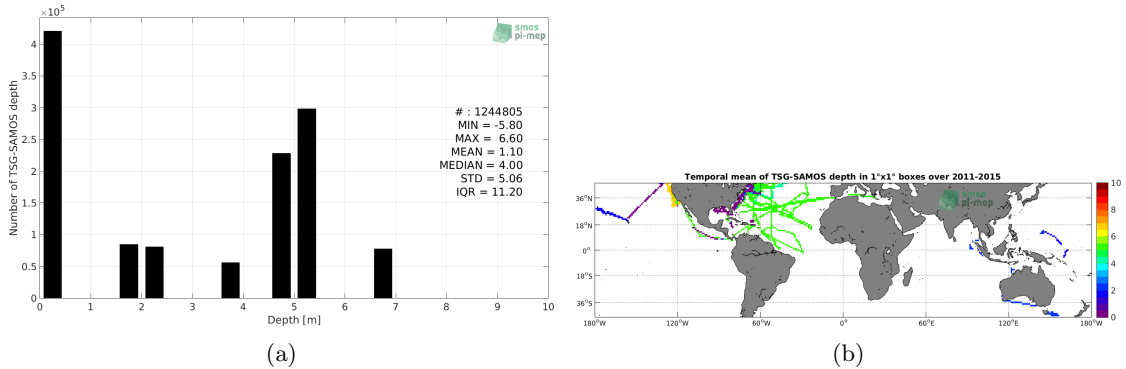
$\times10^5$

smos pi-mep

Number of TSG-SAMOS depth

4.5
4
3.5
3
2.5
2
1.5
1
0.5
0

# : 1244805
MIN = -5.80
MAX = 6.60
MEAN = 1.10
MEDIAN = 4.00
STD = 5.06
IQR = 11.20

0 1 2 3 4 5 6 7 8 9 10
Depth [m]

(a)

Temporal mean of TSG-SAMOS depth in 1°x1° boxes over 2011-2015

smos pi-mep

36°N
18°N
0°
18°S
36°S

180°W 120°W 60°W 0° 60°E 120°E 180°W

10
8
6
4
2
0

(b)